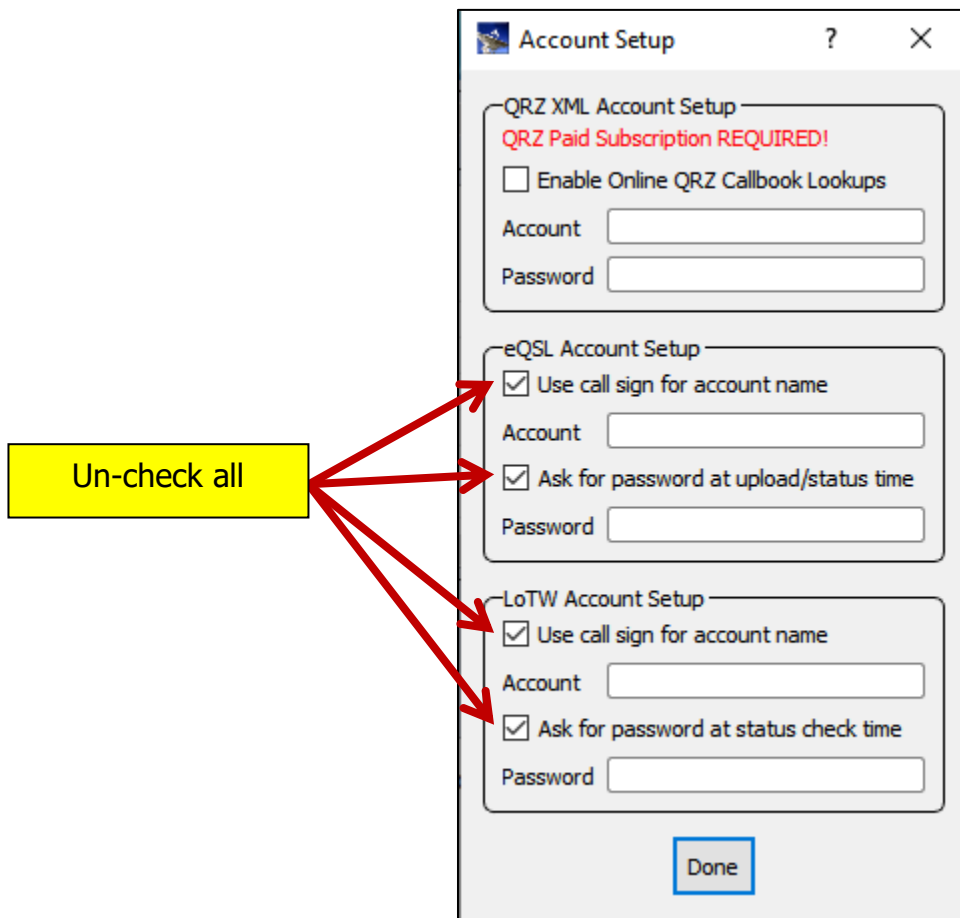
Account Setup ? ×

QRZ XML Account Setup
QRZ Paid Subscription REQUIRED!
Enable Online QRZ Callbook Lookups
Account
Password

eQSL Account Setup
Use call sign for account name
Account
Ask for password at upload/status time
Password

Un-check all

LoTW Account Setup
Use call sign for account name
Account
Ask for password at status check time
Password

Done